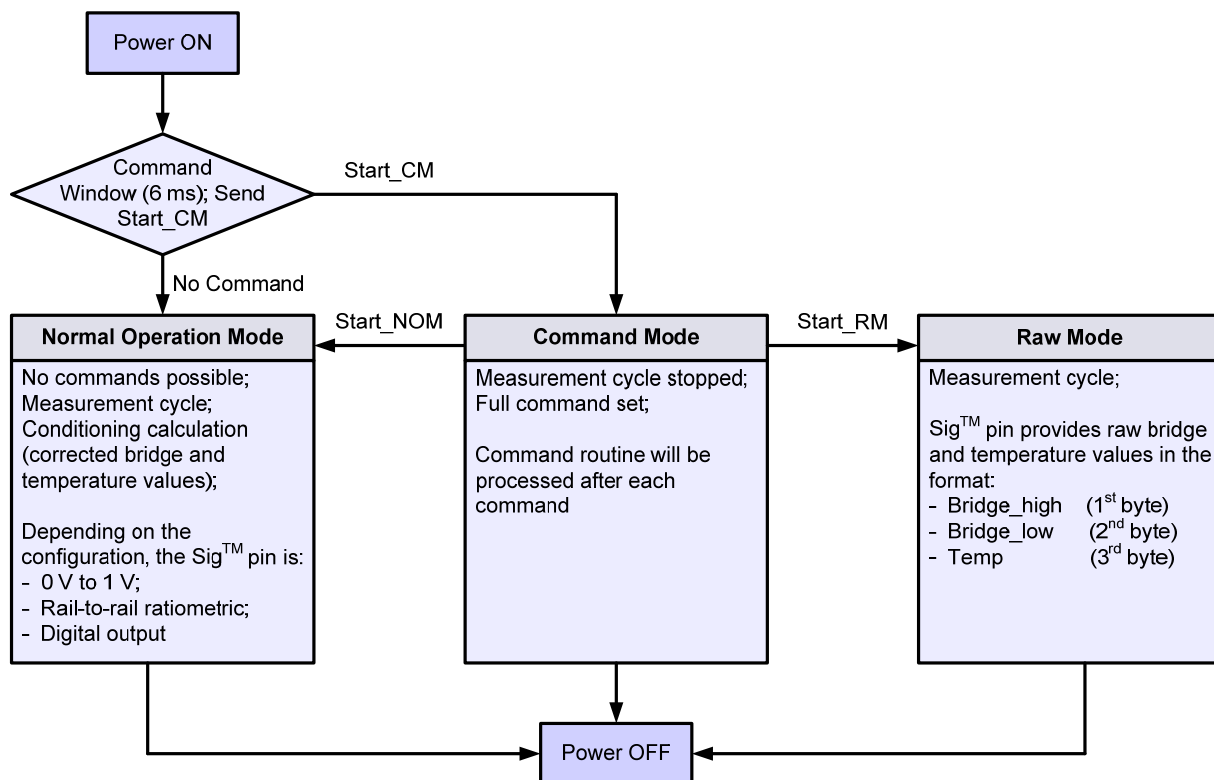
Power ON

Command Window (6 ms); Send Start_CM

Start_CM

No Command

Start_NOM

Start_RM

**Normal Operation Mode**

No commands possible;
Measurement cycle;
Conditioning calculation (corrected bridge and temperature values);

Depending on the configuration, the Sig$^{TM}$ pin is:
- 0 V to 1 V;
- Rail-to-rail ratiometric;
- Digital output

**Command Mode**

Measurement cycle stopped;
Full command set;

Command routine will be processed after each command

**Raw Mode**

Measurement cycle;

Sig$^{TM}$ pin provides raw bridge and temperature values in the format:
- Bridge_high (1$^{st}$ byte)
- Bridge_low (2$^{nd}$ byte)
- Temp (3$^{rd}$ byte)

Power OFF